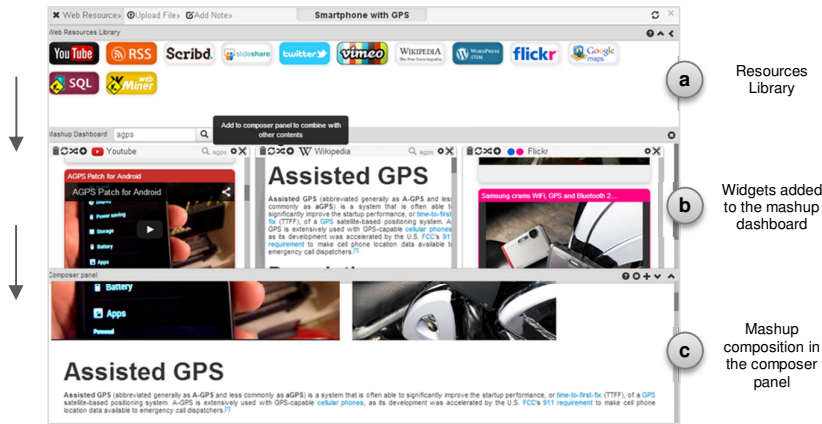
Web Resources | Upload File | Add Note | Smartphone with GPS

Web Resources Library

YouTube RSS Scribd slideshare twitter vimeo WIKIPEDIA The Free Encyclopedia WordPress.com flickr Google maps SQL Web Miner

a

Resources Library

Mashup Dashboard agps

Add to composer panel to combine with other contents

Youtube agps

Wikipedia agps

Flickr

AGPS Patch for Android

AGPS Patch for Android

Power saving

Storage

Battery

Apps

Assisted GPS

Assisted GPS (abbreviated generally as A-GPS and less commonly as aGPS) is a system that is often able to significantly improve the startup performance, or time-to-first-fix (TTFF), of a GPS satellite-based positioning system. A-GPS is extensively used with GPS-capable cellular phones, as its development was accelerated by the U.S. FCC's 911 requirement to make cell phone location data available to emergency call dispatchers.

Samsung crams WiFi, GPS and Bluetooth 2...

b

Widgets added to the mashup dashboard

Composer panel

Battery

Apps

Personal

Assisted GPS

Assisted GPS (abbreviated generally as A-GPS and less commonly as aGPS) is a system that is often able to significantly improve the startup performance, or time-to-first-fix (TTFF), of a GPS satellite-based positioning system. A-GPS is extensively used with GPS-capable cellular phones, as its development was accelerated by the U.S. FCC's 911 requirement to make cell phone location data available to emergency call dispatchers.[1]

c

Mashup composition in the composer panel